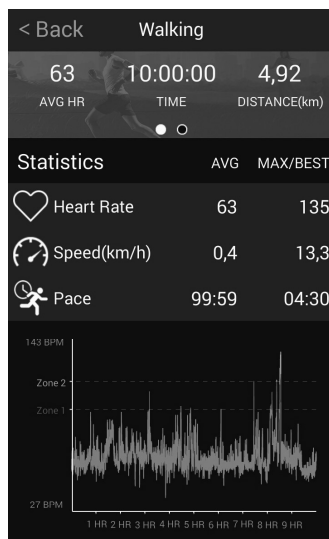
< Back Walking

63
AVG HR

10:00:00
TIME

4,92
DISTANCE(km)

Statistics AVG MAX/BEST

Heart Rate 63 135

Speed(km/h) 0,4 13,3

Pace 99:59 04:30

143 BPM

Zone 2

Zone 1

27 BPM

1 HR 2 HR 3 HR 4 HR 5 HR 6 HR 7 HR 8 HR 9 HR